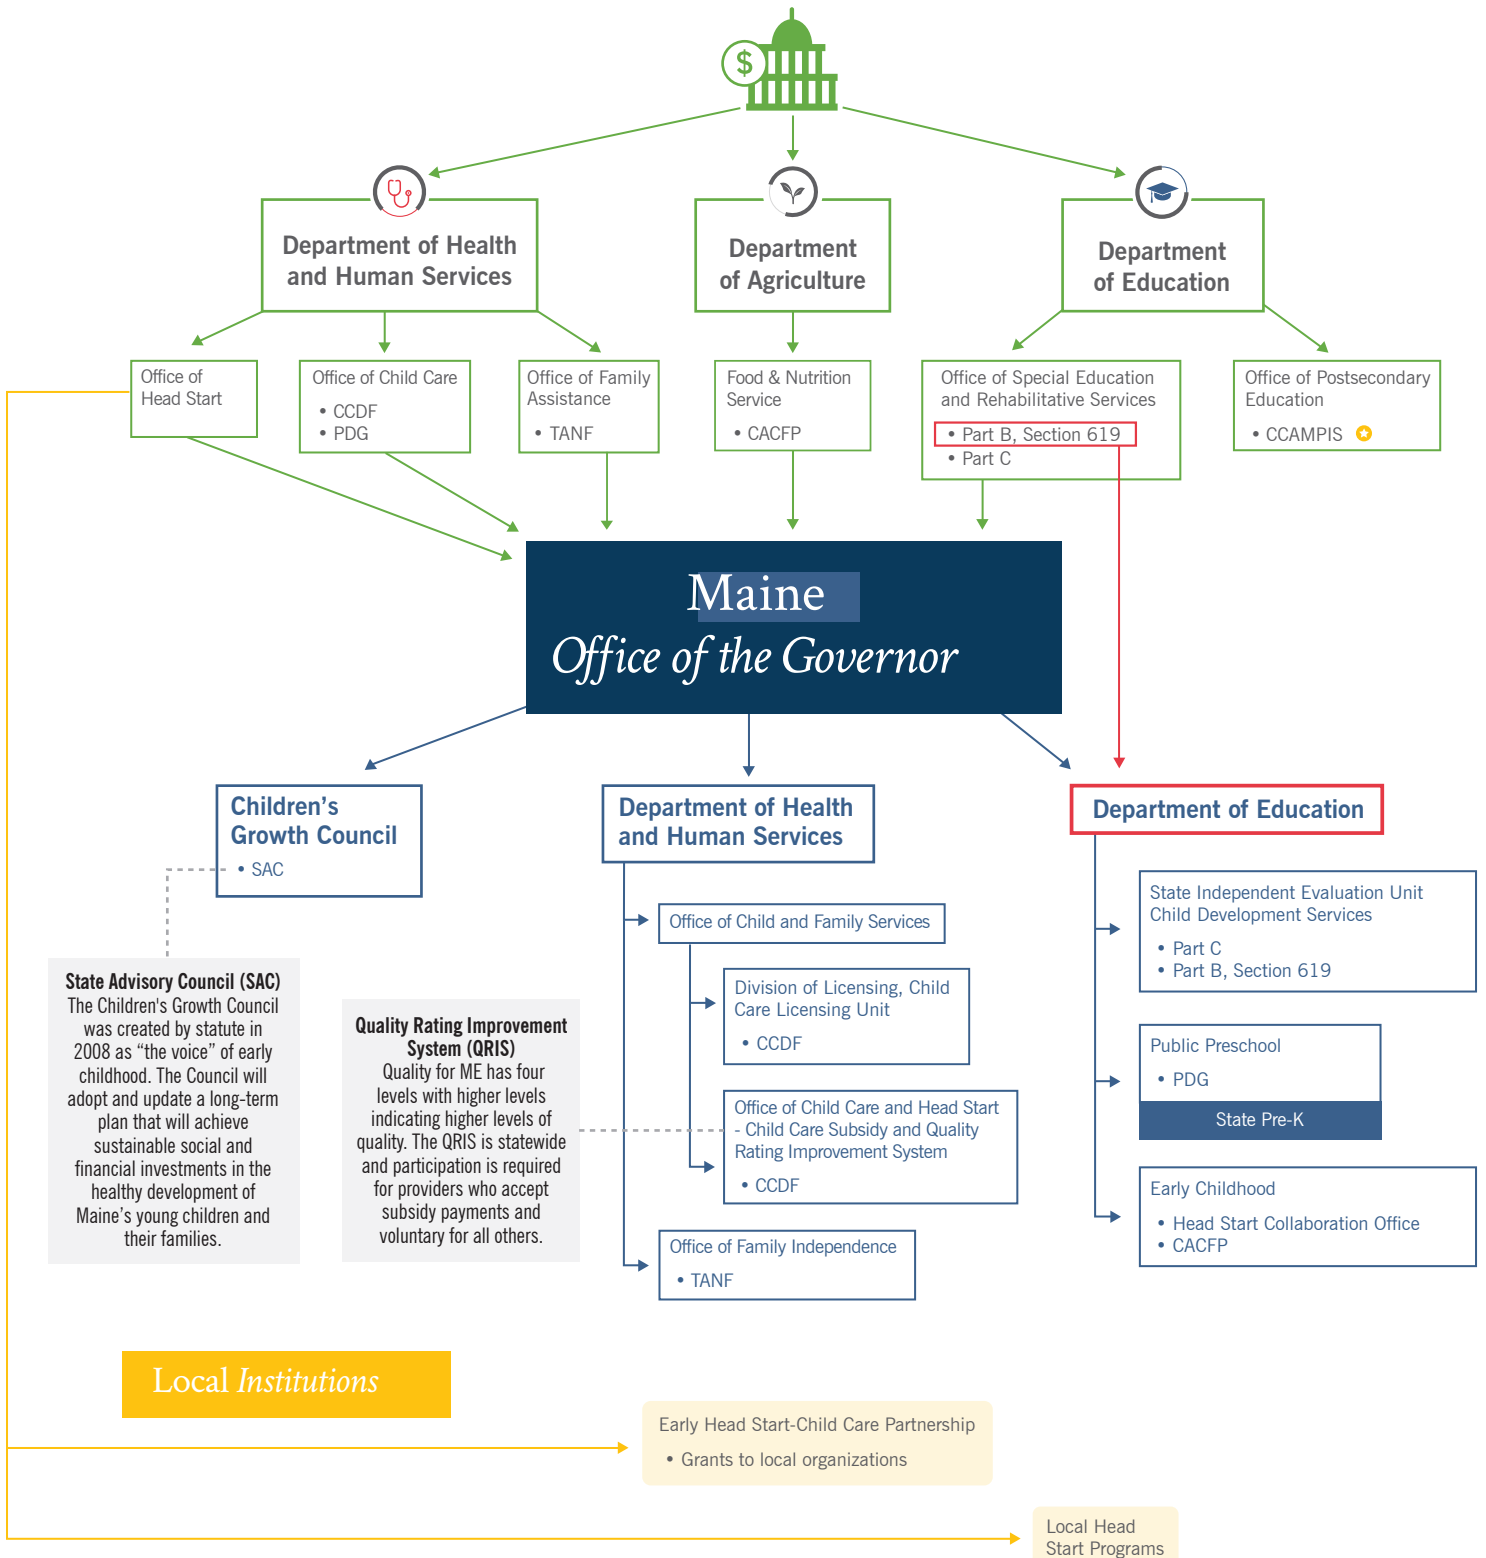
$

Department of Health and Human Services

Department of Agriculture

Department of Education

Office of Head Start

Office of Child Care
• CCDF
• PDG

Office of Family Assistance
• TANF

Food & Nutrition Service
• CACFP

Office of Special Education and Rehabilitative Services
• Part B, Section 619
• Part C

Office of Postsecondary Education
• CCAMPIS

Maine
Office of the Governor

Children's Growth Council
• SAC

Department of Health and Human Services

Department of Education

State Advisory Council (SAC)
The Children's Growth Council was created by statute in 2008 as "the voice" of early childhood. The Council will adopt and update a long-term plan that will achieve sustainable social and financial investments in the healthy development of Maine's young children and their families.

Quality Rating Improvement System (QRIS)
Quality for ME has four levels with higher levels indicating higher levels of quality. The QRIS is statewide and participation is required for providers who accept subsidy payments and voluntary for all others.

Office of Child and Family Services

Division of Licensing, Child Care Licensing Unit
• CCDF

Office of Child Care and Head Start - Child Care Subsidy and Quality Rating Improvement System
• CCDF

Office of Family Independence
• TANF

State Independent Evaluation Unit Child Development Services
• Part C
• Part B, Section 619

Public Preschool
• PDG
State Pre-K

Early Childhood
• Head Start Collaboration Office
• CACFP

Local Institutions

Early Head Start-Child Care Partnership
• Grants to local organizations

Local Head Start Programs